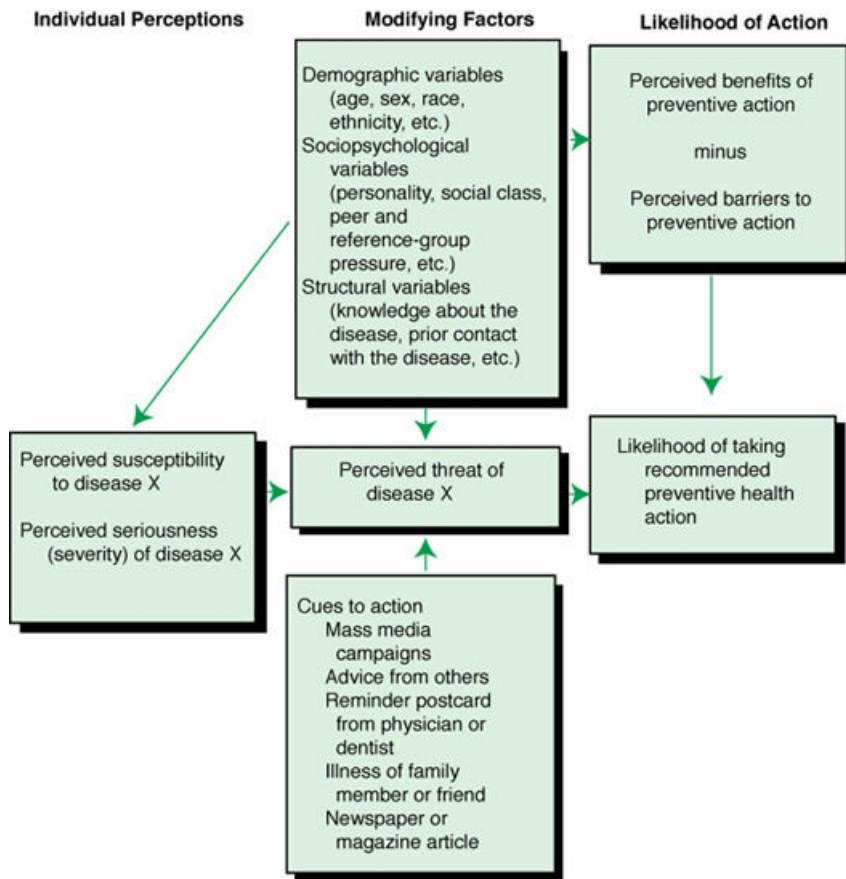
Individual Perceptions

Modifying Factors

Likelihood of Action

Demographic variables (age, sex, race, ethnicity, etc.)
Sociopsychological variables (personality, social class, peer and reference-group pressure, etc.)
Structural variables (knowledge about the disease, prior contact with the disease, etc.)

Perceived benefits of preventive action

minus

Perceived barriers to preventive action

Perceived susceptibility to disease X

Perceived seriousness (severity) of disease X

Perceived threat of disease X

Likelihood of taking recommended preventive health action

Cues to action
Mass media campaigns
Advice from others
Reminder postcard from physician or dentist
Illness of family member or friend
Newspaper or magazine article